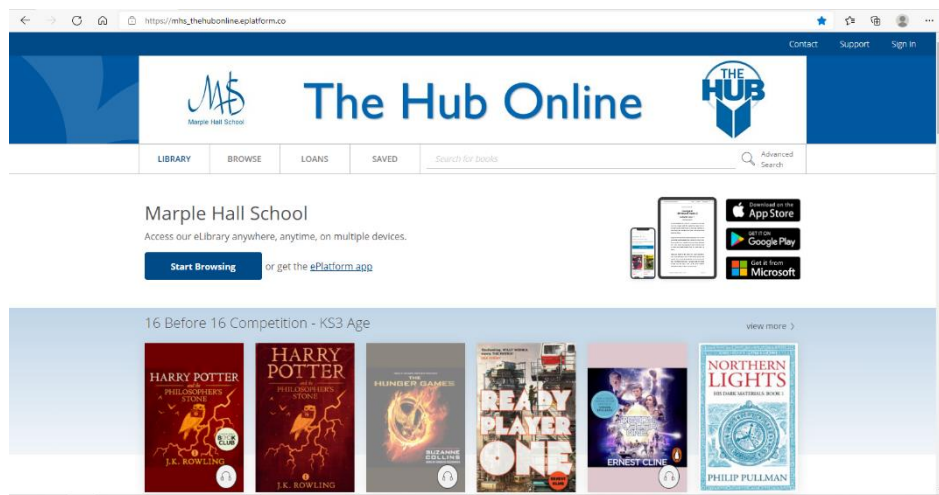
https://mhs_thehubonline.eplatform.co

Contact Support Sign in

MHS Marple Hall School

The Hub Online

THE HUB

LIBRARY BROWSE LOANS SAVED Search for books Advanced Search

Marple Hall School

Access our eLibrary anywhere, anytime, on multiple devices.

Start Browsing or get the ePlatform app

Download on the App Store

GET IT ON Google Play

Get it from Microsoft

16 Before 16 Competition - KS3 Age

view more ›

HARRY POTTER and the PHILOSOPHER'S STONE J.K. ROWLING

HARRY POTTER and the PHILOSOPHER'S STONE J.K. ROWLING

THE HUNGER GAMES SUZANNE COLLINS

READY PLAYER ONE

ERNEST CLINE

NORTHERN LIGHTS HIS DARK MATERIALS BOOK 1 PHILIP PULLMAN